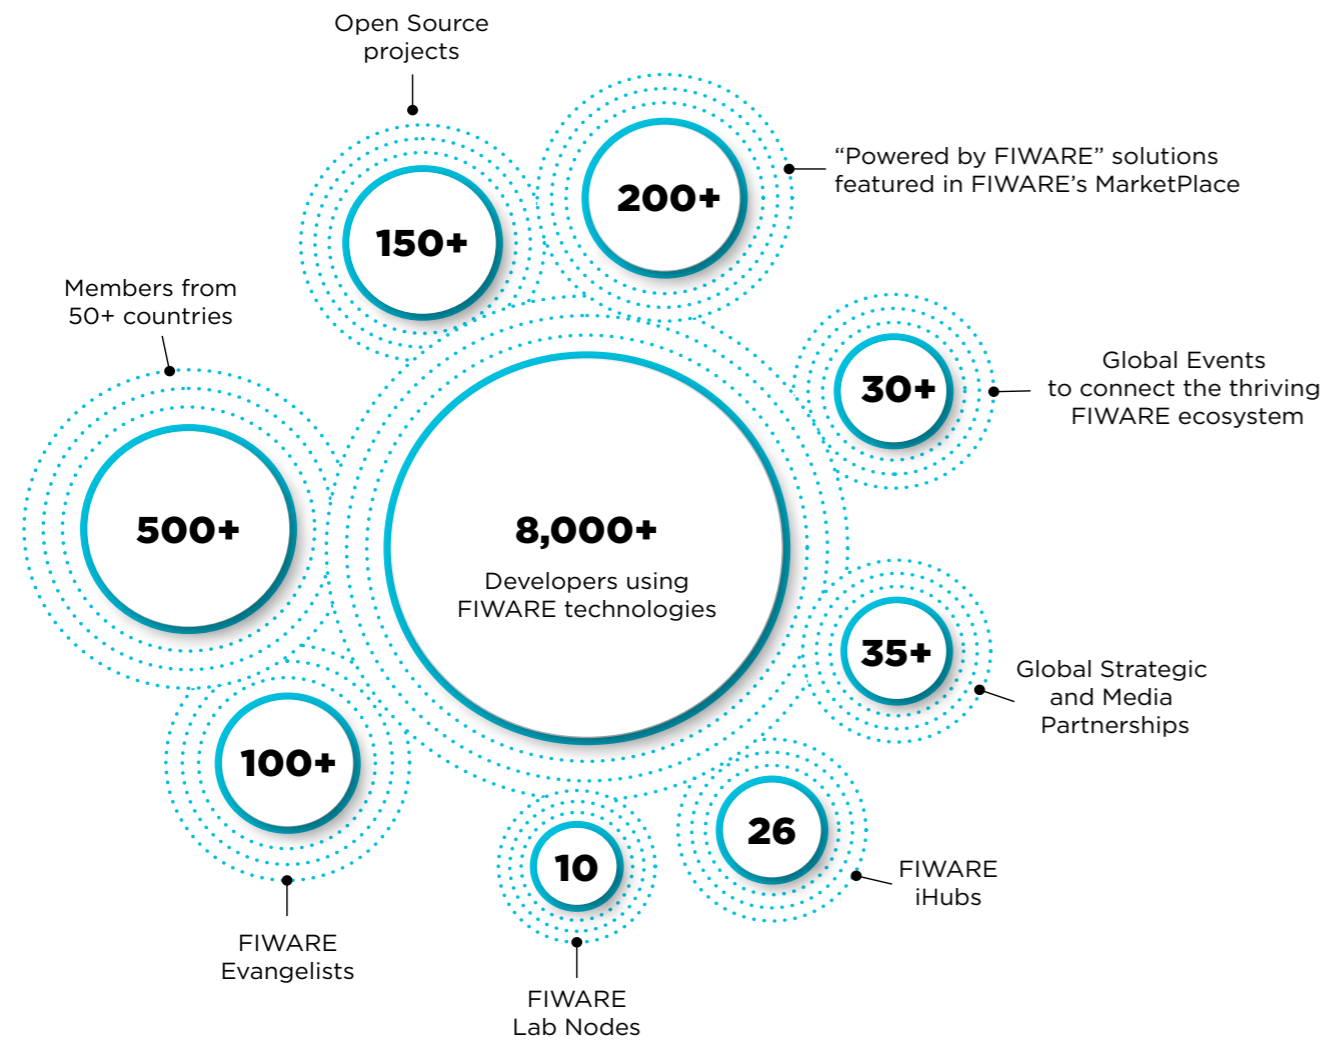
Open Source projects

150+

200+

“Powered by FIWARE” solutions featured in FIWARE’s MarketPlace

Members from 50+ countries

30+

Global Events to connect the thriving FIWARE ecosystem

500+

8,000+

Developers using FIWARE technologies

35+

Global Strategic and Media Partnerships

100+

26

10

FIWARE iHubs

FIWARE Evangelists

FIWARE Lab Nodes